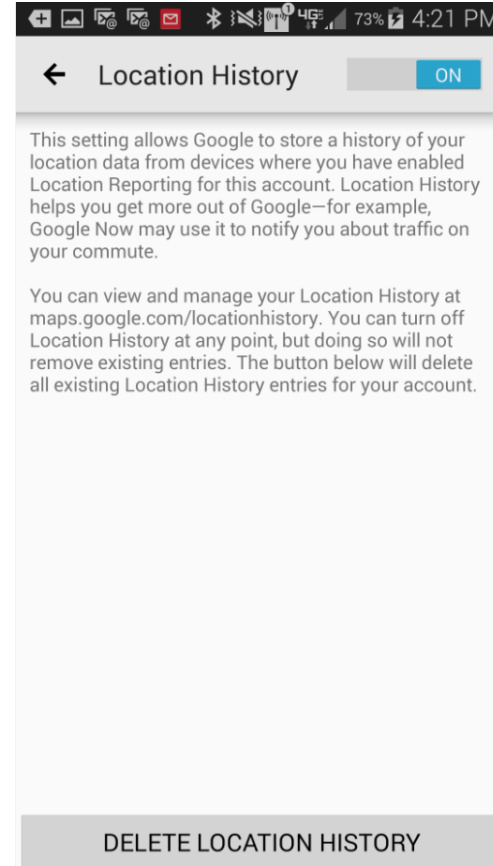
73% 4:21 PM

Location History

ON

This setting allows Google to store a history of your location data from devices where you have enabled Location Reporting for this account. Location History helps you get more out of Google—for example, Google Now may use it to notify you about traffic on your commute.

You can view and manage your Location History at maps.google.com/locationhistory. You can turn off Location History at any point, but doing so will not remove existing entries. The button below will delete all existing Location History entries for your account.

DELETE LOCATION HISTORY